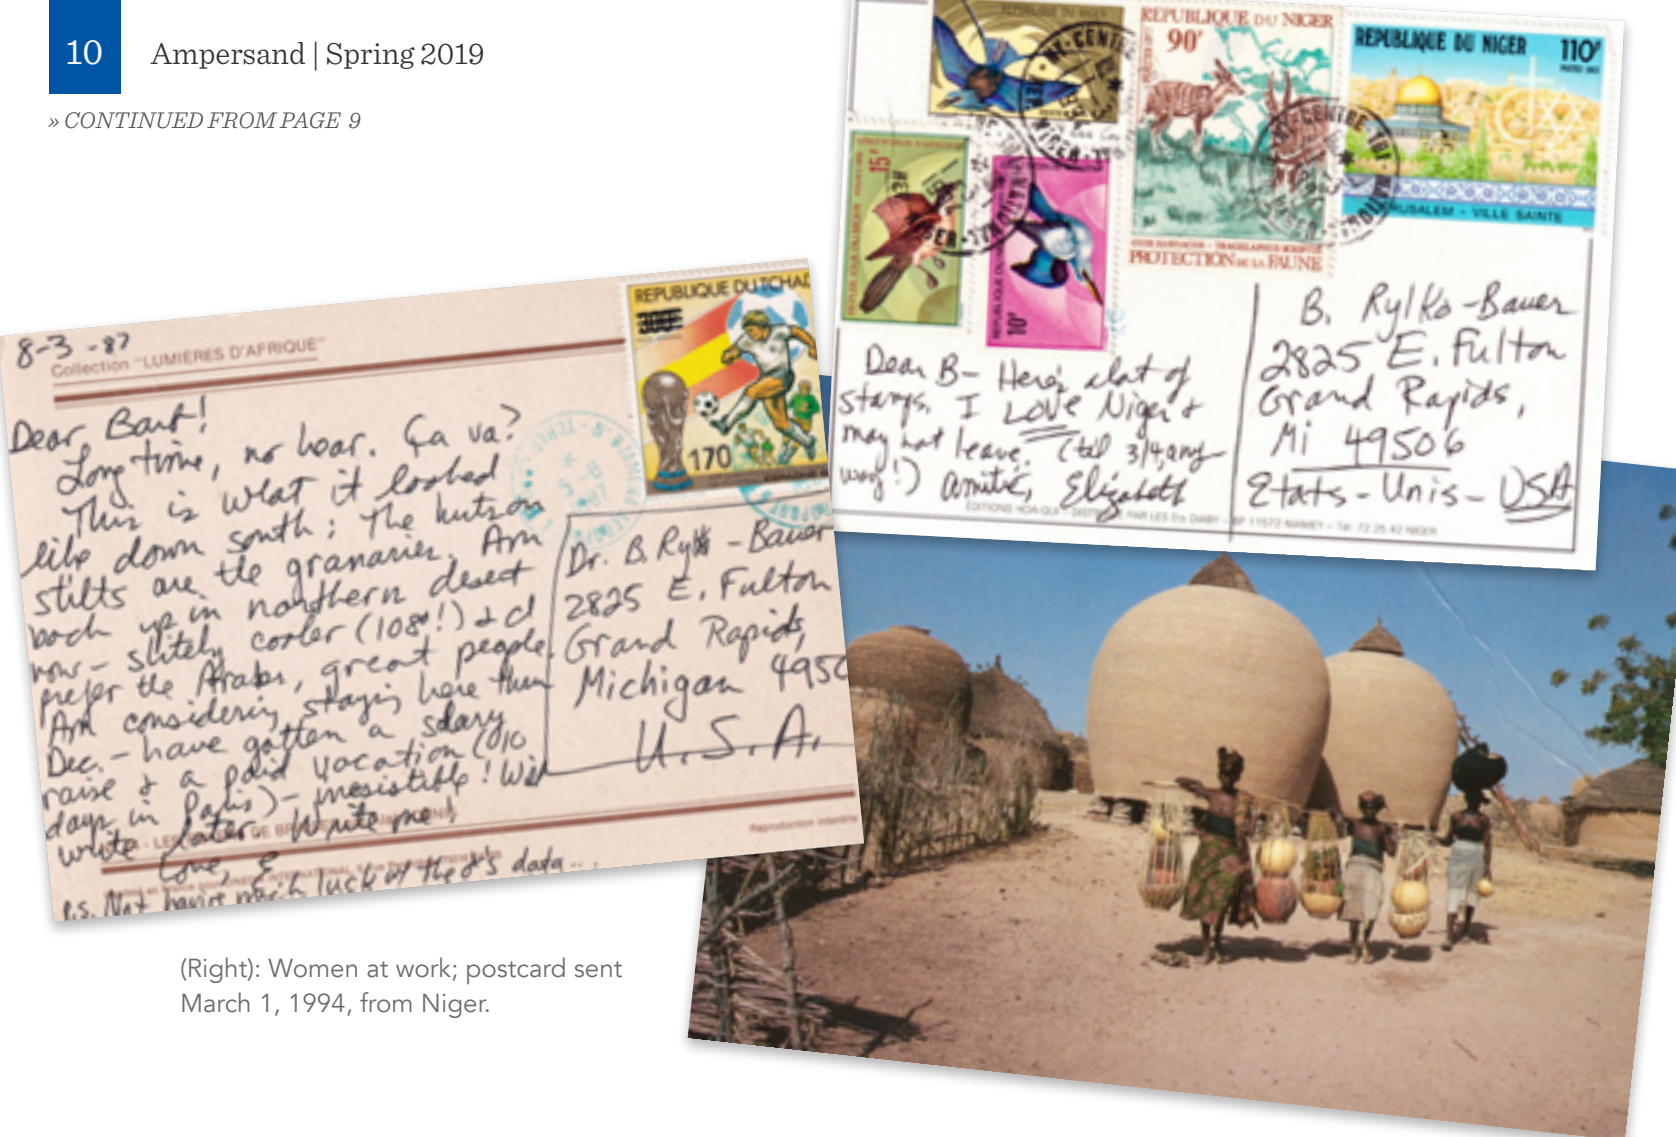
10 Ampersand | Spring 2019

» CONTINUED FROM PAGE 9

REPUBLIQUE DU NIGER 90F

REPUBLIQUE DU NIGER 110F

JERUSALEM - VILLE SAINTE

PROTECTION DE LA FAUNE

Dear B– Here's a lot of stamps. I love Niger & may not leave (till 3/4 any way!) amitié, Elizabeth

B. Rylko-Bauer
2825 E. Fulton
Grand Rapids,
Mi 49506
Etats-Unis- USA

EDITIONS HOA-QUI - DISTRIBUE PAR LES Ets DIABY - BP 11572 NIAMEY - Tel. 72 25 42 NIGER

8-3-87
Collection "LUMIERES D'AFRIQUE"

REPUBLIQUE DU TCHAD 170

Dear Bart!
Long time, no hear. Ça va? This is what it looked like down south; the huts on stilts are the granaries. Am back up in northern desert now – slitely cooler (108°!) & I prefer the Arabs, great people. Am considering staying here thru Dec. – have gotten a salary raise & a paid vacation (10 days in Paris) – irresistible! Will write later. Write me!
Love, E
P.S. Not having much luck w/ the d's data..

Dr. B Rylko-Bauer
2825 E. Fulton
Grand Rapids,
Michigan 4950
U.S.A.

Reproduction interdite

(Right): Women at work; postcard sent March 1, 1994, from Niger.